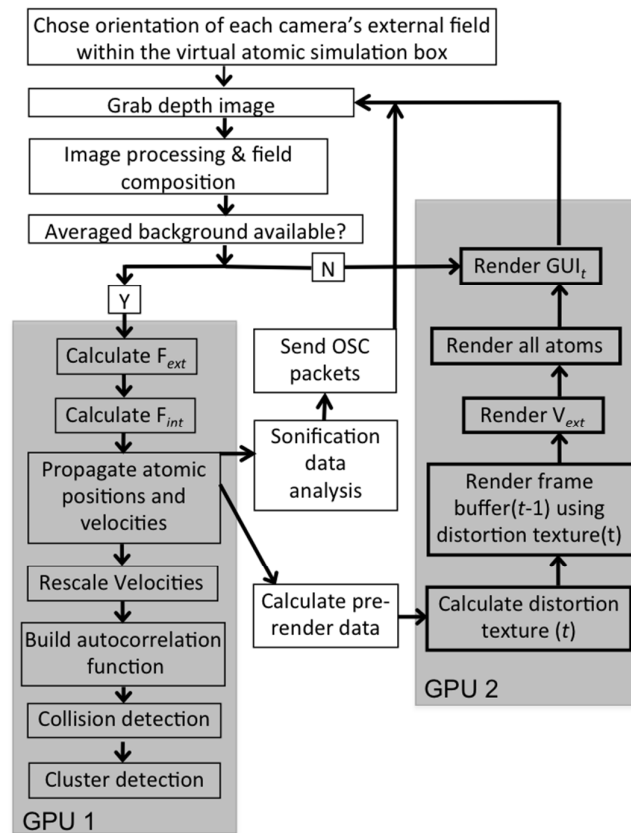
Chose orientation of each camera's external field within the virtual atomic simulation box

Grab depth image

Image processing & field composition

Averaged background available?

N

Y

Calculate $F_{ext}$

Calculate $F_{int}$

Propagate atomic positions and velocities

Rescale Velocities

Build autocorrelation function

Collision detection

Cluster detection

GPU 1

Send OSC packets

Sonification data analysis

Calculate pre-render data

Render $GUI_t$

Render all atoms

Render $V_{ext}$

Render frame buffer($t$-1) using distortion texture(t)

Calculate distortion texture ($t$)

GPU 2